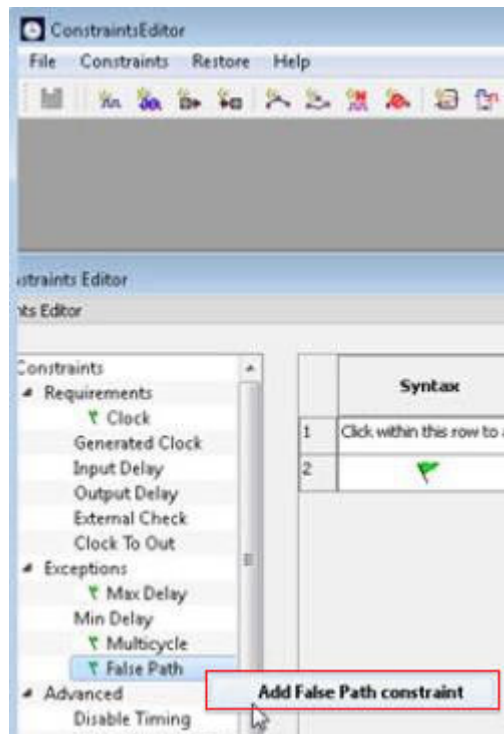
ConstraintsEditor

File Constraints Restore Help

straints Editor

its Editor

Constraints
Requirements
Clock
Generated Clock
Input Delay
Output Delay
External Check
Clock To Out
Exceptions
Max Delay
Min Delay
Multicycle
False Path
Advanced
Disable Timing

| | Syntax |
|---|---|
| 1 | Click within this row to a |
| 2 | |

Add False Path constraint